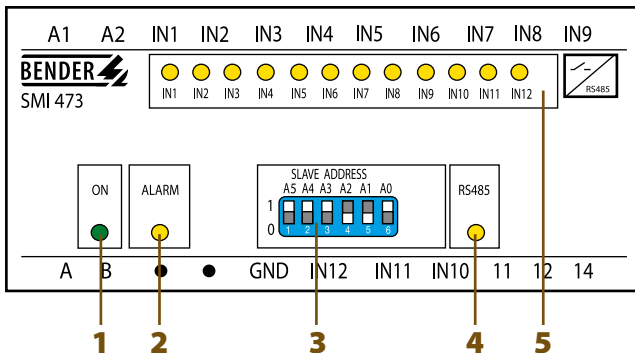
A1 A2 IN1 IN2 IN3 IN4 IN5 IN6 IN7 IN8 IN9

BENDER

SMI 473

IN1 IN2 IN3 IN4 IN5 IN6 IN7 IN8 IN9 IN10 IN11 IN12

RS485

ON

ALARM

SLAVE ADDRESS

A5 A4 A3 A2 A1 A0

1

0

1 2 3 4 5 6

RS485

A B ● ● GND IN12 IN11 IN10 11 12 14

1 2 3 4 5